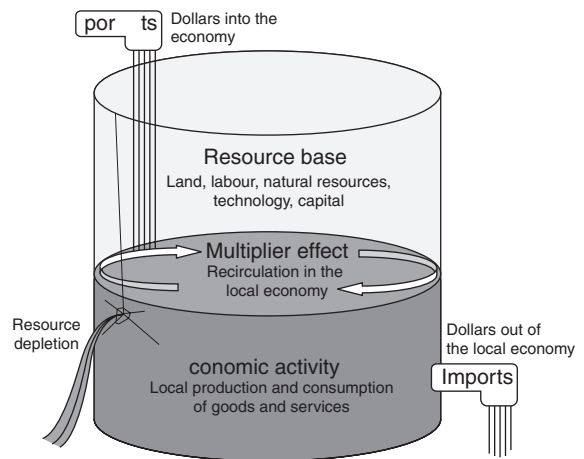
por ts

Dollars into the economy

Resource base

Land, labour, natural resources, technology, capital

Multiplier effect

Recirculation in the local economy

Resource depletion

conomic activity

Local production and consumption of goods and services

Dollars out of the local economy

Imports